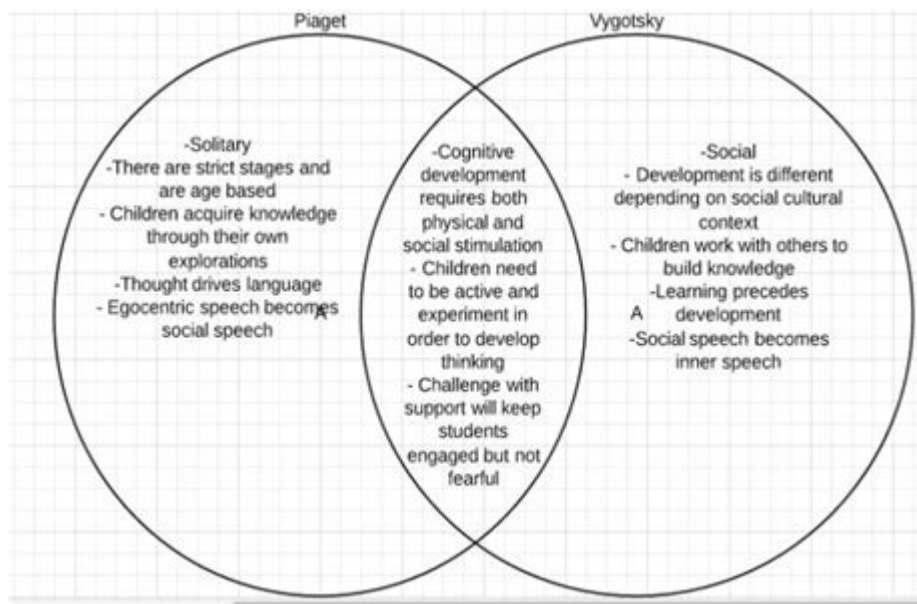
Piaget

Vygotsky

-Solitary
-There are strict stages and are age based
- Children acquire knowledge through their own explorations
-Thought drives language
- Egocentric speech becomes social speech

-Cognitive development requires both physical and social stimulation
- Children need to be active and experiment in order to develop thinking
- Challenge with support will keep students engaged but not fearful

-Social
- Development is different depending on social cultural context
- Children work with others to build knowledge
-Learning precedes
A development
-Social speech becomes inner speech